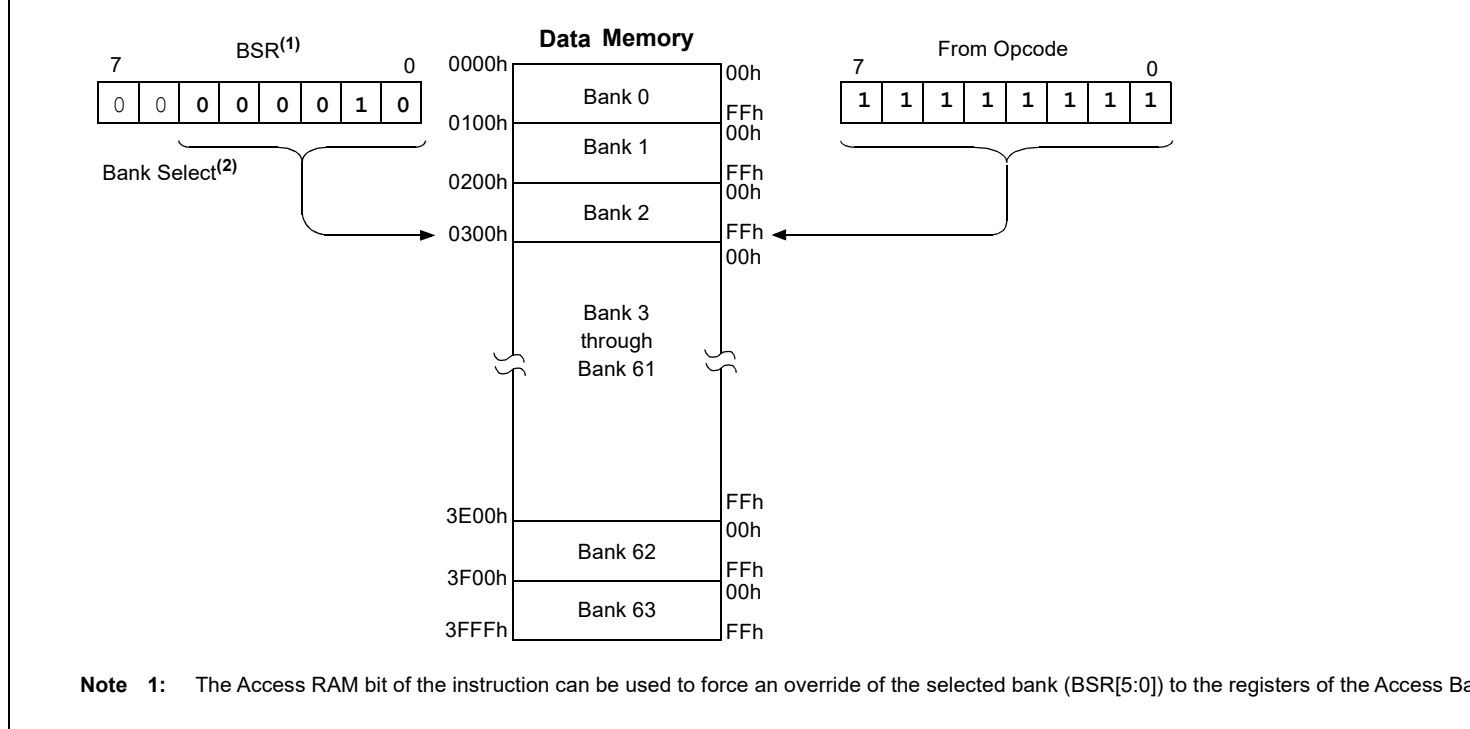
BSR$^{(1)}$

7 0

| 0 | 0 | 0 | 0 | 0 | 0 | 1 | 0 |
|---|---|---|---|---|---|---|---|

Bank Select$^{(2)}$

Data Memory

0000h
00h
Bank 0
FFh
0100h
00h
Bank 1
FFh
0200h
00h
Bank 2
0300h
FFh
00h
Bank 3
through
Bank 61
FFh
3E00h
00h
Bank 62
FFh
3F00h
00h
Bank 63
3FFFh
FFh

From Opcode

7 0

| 1 | 1 | 1 | 1 | 1 | 1 | 1 | 1 |
|---|---|---|---|---|---|---|---|

Note 1: The Access RAM bit of the instruction can be used to force an override of the selected bank (BSR[5:0]) to the registers of the Access Ba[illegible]